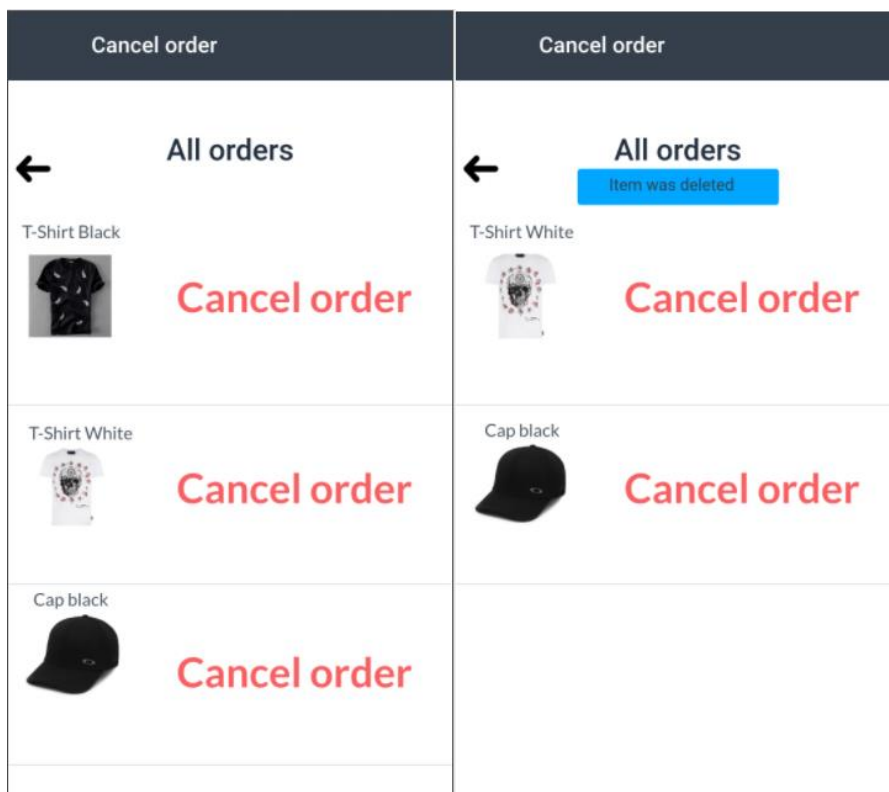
Cancel order

All orders

T-Shirt Black

Cancel order

T-Shirt White

Cancel order

Cap black

Cancel order

Cancel order

All orders

Item was deleted

T-Shirt White

Cancel order

Cap black

Cancel order